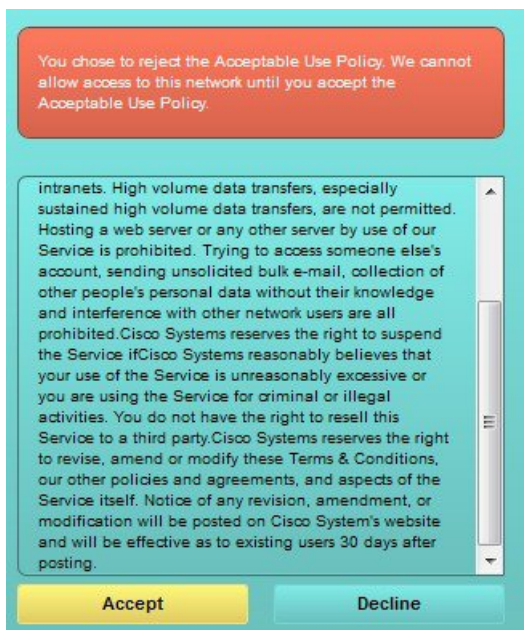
You chose to reject the Acceptable Use Policy. We cannot allow access to this network until you accept the Acceptable Use Policy.

intranets. High volume data transfers, especially sustained high volume data transfers, are not permitted. Hosting a web server or any other server by use of our Service is prohibited. Trying to access someone else's account, sending unsolicited bulk e-mail, collection of other people's personal data without their knowledge and interference with other network users are all prohibited.Cisco Systems reserves the right to suspend the Service ifCisco Systems reasonably believes that your use of the Service is unreasonably excessive or you are using the Service for criminal or illegal activities. You do not have the right to resell this Service to a third party.Cisco Systems reserves the right to revise, amend or modify these Terms & Conditions, our other policies and agreements, and aspects of the Service itself. Notice of any revision, amendment, or modification will be posted on Cisco System's website and will be effective as to existing users 30 days after posting.

Accept

Decline